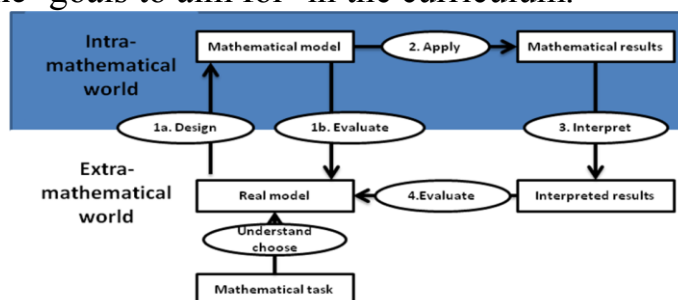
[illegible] goals to aim for' in the curriculum.

Intra-mathematical world

Mathematical model

2. Apply

Mathematical results

1a. Design

1b. Evaluate

3. Interpret

Extra-mathematical world

Real model

4.Evaluate

Interpreted results

Understand choose

Mathematical task